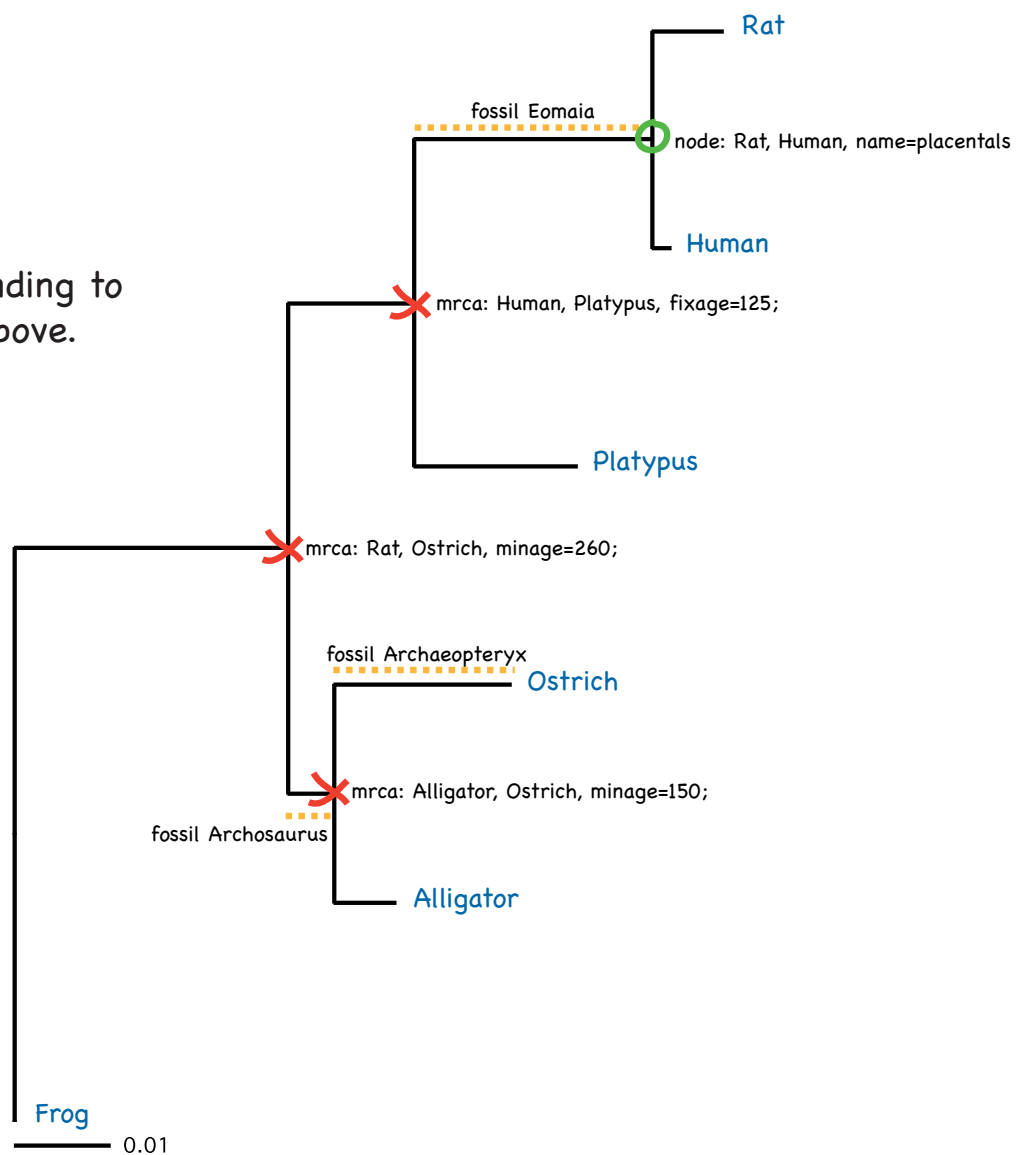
Rat

fossil Eomaia

node: Rat, Human, name=placentals

Human

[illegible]ding to
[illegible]ove.

mrca: Human, Platypus, fixage=125;

Platypus

mrca: Rat, Ostrich, minage=260;

fossil Archaeopteryx

Ostrich

mrca: Alligator, Ostrich, minage=150;

fossil Archosaurus

Alligator

Frog

0.01